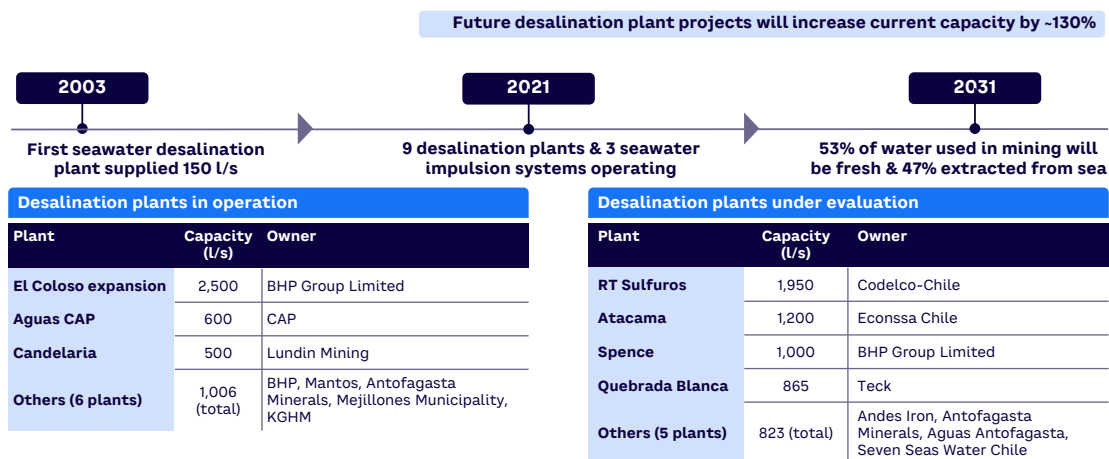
Future desalination plant projects will increase current capacity by ~130%

2003

First seawater desalination plant supplied 150 l/s

2021

9 desalination plants & 3 seawater impulsion systems operating

2031

53% of water used in mining will be fresh & 47% extracted from sea

Desalination plants in operation

| Plant | Capacity (l/s) | Owner |
|---|---|---|
| El Coloso expansion | 2,500 | BHP Group Limited |
| Aguas CAP | 600 | CAP |
| Candelaria | 500 | Lundin Mining |
| Others (6 plants) | 1,006 (total) | BHP, Mantos, Antofagasta Minerals, Mejillones Municipality, KGHM |

Desalination plants under evaluation

| Plant | Capacity (l/s) | Owner |
|---|---|---|
| RT Sulfuros | 1,950 | Codelco-Chile |
| Atacama | 1,200 | Econssa Chile |
| Spence | 1,000 | BHP Group Limited |
| Quebrada Blanca | 865 | Teck |
| Others (5 plants) | 823 (total) | Andes Iron, Antofagasta Minerals, Aguas Antofagasta, Seven Seas Water Chile |